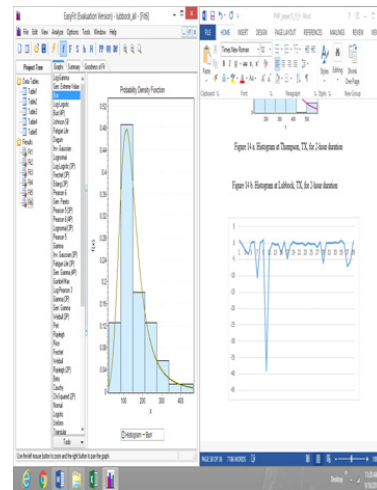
EasyFit (Evaluation Version) - lubbock_all - [Fit6]

File Edit View Analyze Options Tools Window Help

Project Tree

Data Tables
Table1
Table2
Table3
Table4
Table5
Results
Fit1
Fit2
Fit3
Fit4
Fit5
Fit6

Graphs Summary Goodness of Fit

Log-Gamma
Gen. Extreme Value
Burr
Log-Logistic
Burr (4P)
Johnson SB
Fatigue Life
Dagum
Inv. Gaussian
Lognormal
Log-Logistic (3P)
Frechet (3P)
Erlang (3P)
Pearson 6
Gen. Pareto
Pearson 5 (3P)
Pearson 6 (4P)
Lognormal (3P)
Pearson 5
Gamma
Inv. Gaussian (3P)
Fatigue Life (3P)
Gen. Gamma (4P)
Gumbel Max
Log-Pearson 3
Gamma (3P)
Gen. Gamma
Weibull (3P)
Pert
Rayleigh
Rice
Frechet
Weibull
Rayleigh (2P)
Beta
Cauchy
Chi-Squared (2P)
Normal
Logistic
Uniform
Triangular

Tools

Probability Density Function

0.48
0.44
0.4
0.36
0.32
0.28
0.24
0.2
0.16
0.12
0.08
0.04
0

f(x)

100 200 300 400

x

Histogram — Burr

Use the left mouse button to zoom and the right button to pan the graph.

PhD_paper10_2015 - Word

FILE HOME INSERT DESIGN PAGE LAYOUT REFERENCES MAILINGS REVIEW

Times New Roman

Paste

Clipboard Font Paragraph Styles Editing

Figure 14 a. Histogram at Thompson, TX, for 2-hour duration

Figure 14 b. Histogram at Lubbock, TX, for 2-hour duration

PAGE 39 OF 76 7188 WORDS

Desktop